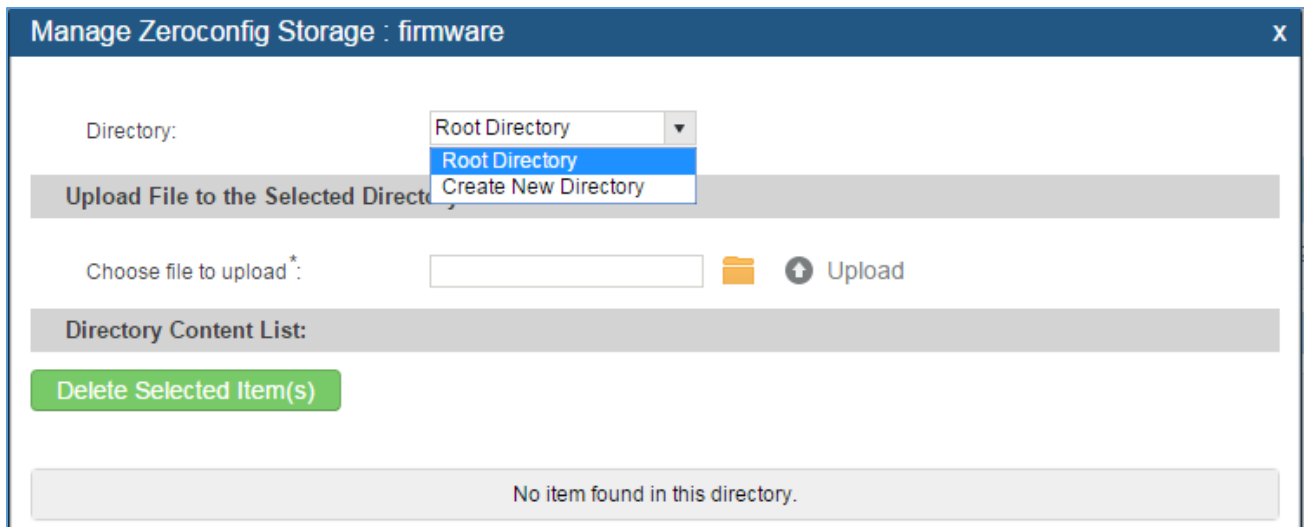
Manage Zeroconfig Storage : firmware

x

Directory:

Root Directory

Root Directory

Create New Directory

Upload File to the Selected Directo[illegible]

Choose file to upload*:

Upload

Directory Content List:

Delete Selected Item(s)

No item found in this directory.